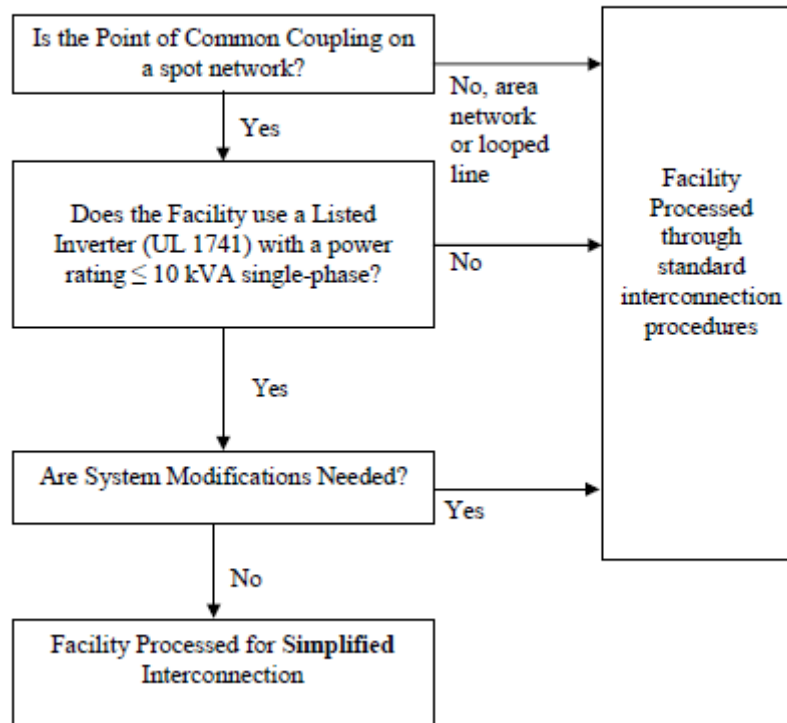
Is the Point of Common Coupling on a spot network?

No, area network or looped line

Yes

Does the Facility use a Listed Inverter (UL 1741) with a power rating $\leq$ 10 kVA single-phase?

No

Facility Processed through standard interconnection procedures

Yes

Are System Modifications Needed?

Yes

No

Facility Processed for Simplified Interconnection